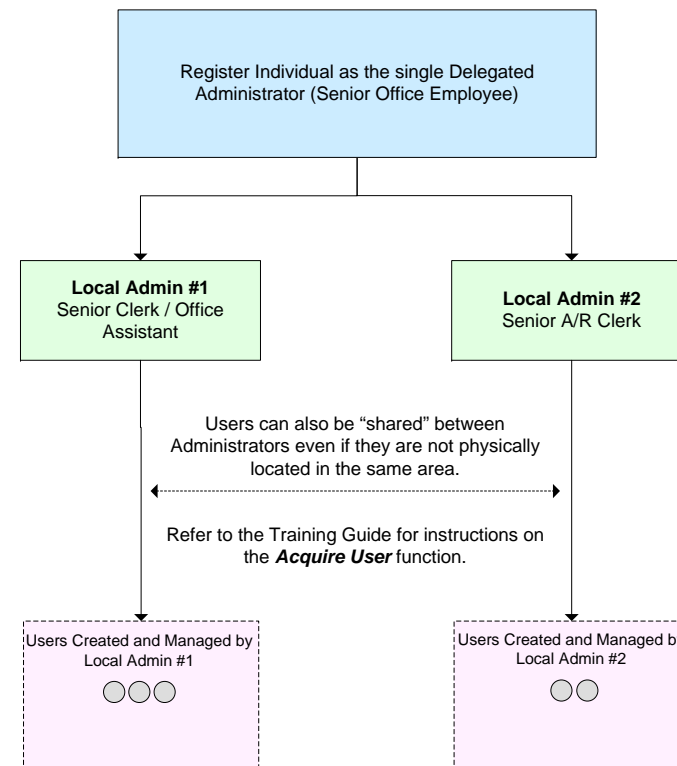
Register Individual as the single Delegated Administrator (Senior Office Employee)

**Local Admin #1**
Senior Clerk / Office Assistant

**Local Admin #2**
Senior A/R Clerk

Users can also be "shared" between Administrators even if they are not physically located in the same area.

Refer to the Training Guide for instructions on the ***Acquire User*** function.

Users Created and Managed by Local Admin #1

Users Created and Managed b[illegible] Local Admin #2